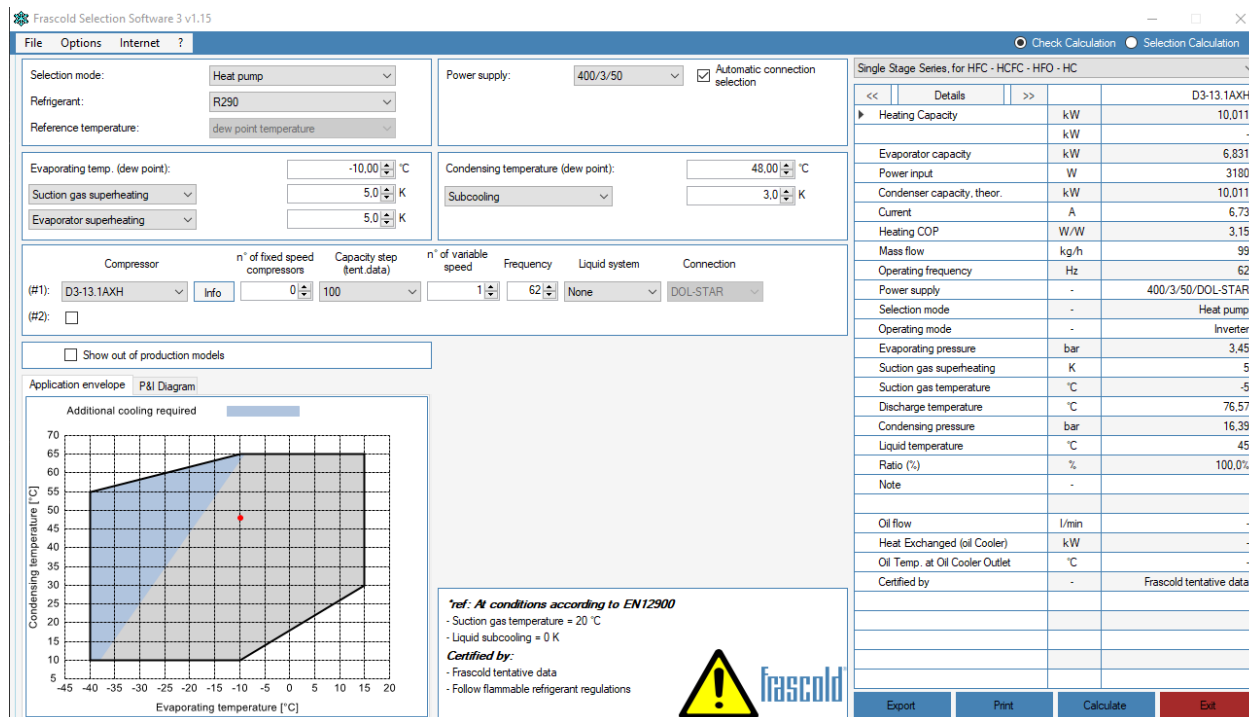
Frascold Selection Software 3 v1.15

File Options Internet ?

Check Calculation Selection Calculation

Selection mode: Heat pump
Refrigerant: R290
Reference temperature: dew point temperature

Power supply: 400/3/50
Automatic connection selection

Evaporating temp. (dew point): -10,00 °C
Suction gas superheating 5,0 K
Evaporator superheating 5,0 K

Condensing temperature (dew point): 48,00 °C
Subcooling 3,0 K

Compressor | n° of fixed speed compressors | Capacity step (tent.data) | n° of variable speed | Frequency | Liquid system | Connection
(#1): D3-13.1AXH Info 0 100 1 62 None DOL-STAR
(#2):

Show out of production models

Application envelope P&I Diagram

Additional cooling required

Condensing temperature [°C]
70 65 60 55 50 45 40 35 30 25 20 15 10 5
-45 -40 -35 -30 -25 -20 -15 -10 -5 0 5 10 15 20
Evaporating temperature [°C]

*ref: At conditions according to EN12900
- Suction gas temperature = 20 °C
- Liquid subcooling = 0 K
Certified by:
- Frascold tentative data
- Follow flammable refrigerant regulations

frascold

Single Stage Series, for HFC - HCFC - HFO - HC

| << | Details | >> | D3-13.1AXH |
|---|---|---|---|
| Heating Capacity | | kW | 10,011 |
| | | kW | - |
| Evaporator capacity | | kW | 6,831 |
| Power input | | W | 3180 |
| Condenser capacity, theor. | | kW | 10,011 |
| Current | | A | 6,73 |
| Heating COP | | W/W | 3,15 |
| Mass flow | | kg/h | 99 |
| Operating frequency | | Hz | 62 |
| Power supply | | - | 400/3/50/DOL-STAR |
| Selection mode | | - | Heat pump |
| Operating mode | | - | Inverter |
| Evaporating pressure | | bar | 3,45 |
| Suction gas superheating | | K | 5 |
| Suction gas temperature | | °C | -5 |
| Discharge temperature | | °C | 76,57 |
| Condensing pressure | | bar | 16,39 |
| Liquid temperature | | °C | 45 |
| Ratio (%) | | % | 100,0% |
| Note | | - | |
| | | | |
| Oil flow | | l/min | - |
| Heat Exchanged (oil Cooler) | | kW | - |
| Oil Temp. at Oil Cooler Outlet | | °C | - |
| Certified by | | - | Frascold tentative data |

Export Print Calculate Exit